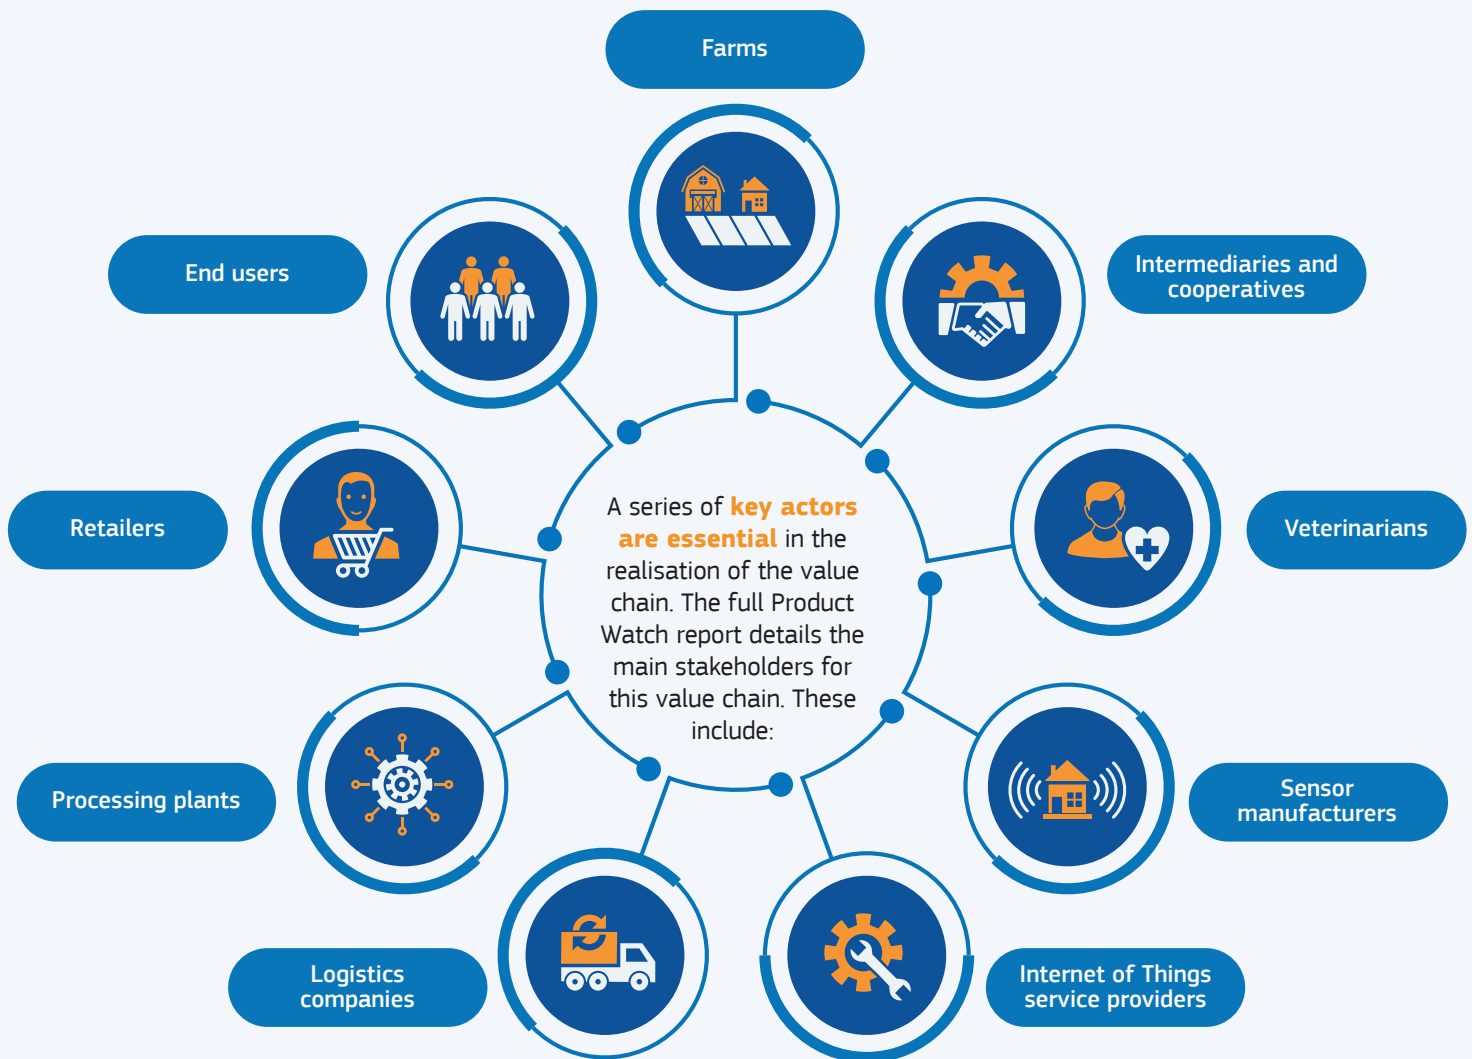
Farms

End users

Intermediaries and cooperatives

Retailers

A series of key actors are essential in the realisation of the value chain. The full Product Watch report details the main stakeholders for this value chain. These include:

Veterinarians

Processing plants

Sensor manufacturers

Logistics companies

Internet of Things service providers